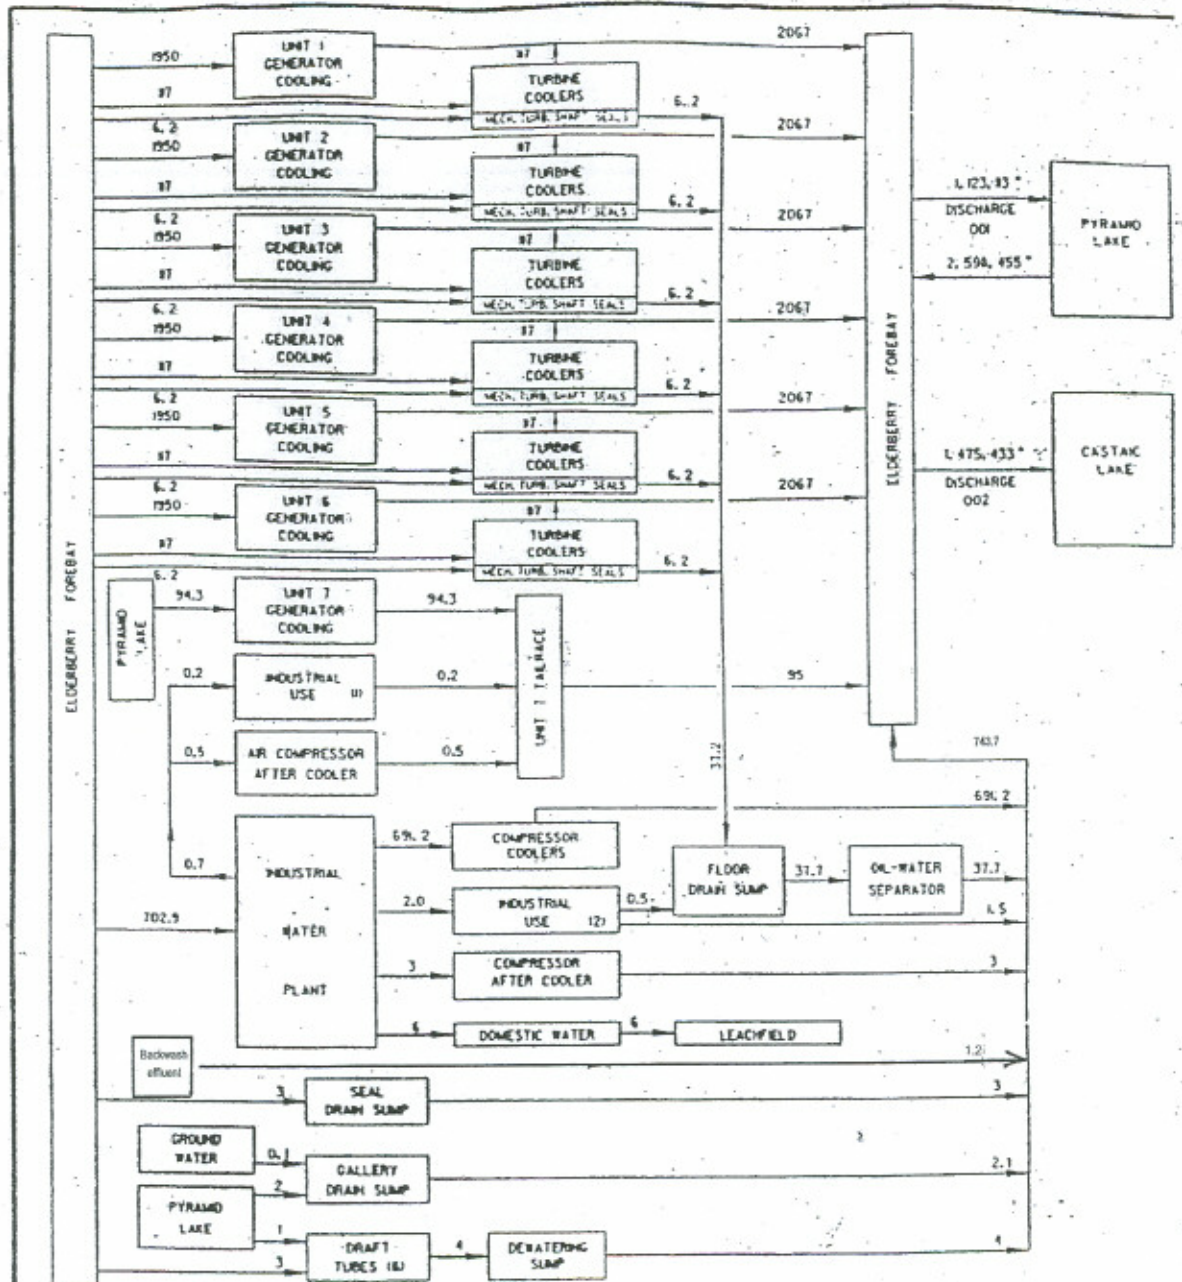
ELDERBERRY FOREBAY

1950
UNIT 1 GENERATOR COOLING
87
87
TURBINE COOLERS
MECH. TURB. SHAFT SEALS
6.2
2067

6.2
1950
UNIT 2 GENERATOR COOLING
87
87
TURBINE COOLERS
MECH. TURB. SHAFT SEALS
6.2
2067

6.2
1950
UNIT 3 GENERATOR COOLING
87
87
TURBINE COOLERS
MECH. TURB. SHAFT SEALS
6.2
2067

6.2
1950
UNIT 4 GENERATOR COOLING
87
87
TURBINE COOLERS
MECH. TURB. SHAFT SEALS
6.2
2067

6.2
1950
UNIT 5 GENERATOR COOLING
87
87
TURBINE COOLERS
MECH. TURB. SHAFT SEALS
6.2
2067

6.2
1950
UNIT 6 GENERATOR COOLING
87
87
TURBINE COOLERS
MECH. TURB. SHAFT SEALS
6.2
2067

6.2

ELDERBERRY FOREBAY

1,123,483 *
DISCHARGE 001
2,594,455 *
PYRAMID LAKE

1,475,433 *
DISCHARGE 002
CASTAIC LAKE

PYRAMID LAKE
94.3
UNIT 7 GENERATOR COOLING
94.3
UNIT 7 TAILRACE
0.2
INDUSTRIAL USE (1)
0.2
95
0.5
AIR COMPRESSOR AFTER COOLER
0.5
31.2
743.7
69.2
0.7
INDUSTRIAL WATER PLANT
69.2
COMPRESSOR COOLERS
FLOOR DRAIN SUMP
31.7
OIL-WATER SEPARATOR
37.7
702.9
2.0
INDUSTRIAL USE (2)
0.5
1.5
3
COMPRESSOR AFTER COOLER
3
6
DOMESTIC WATER
6
LEACHFIELD
Backwash effluent
1.2
3
SEAL DRAIN SUMP
3
2
GROUND WATER
0.1
GALLERY DRAIN SUMP
2.1
PYRAMID LAKE
2
1
3
DRAFT TUBES (6)
4
DEWATERING SUMP
4